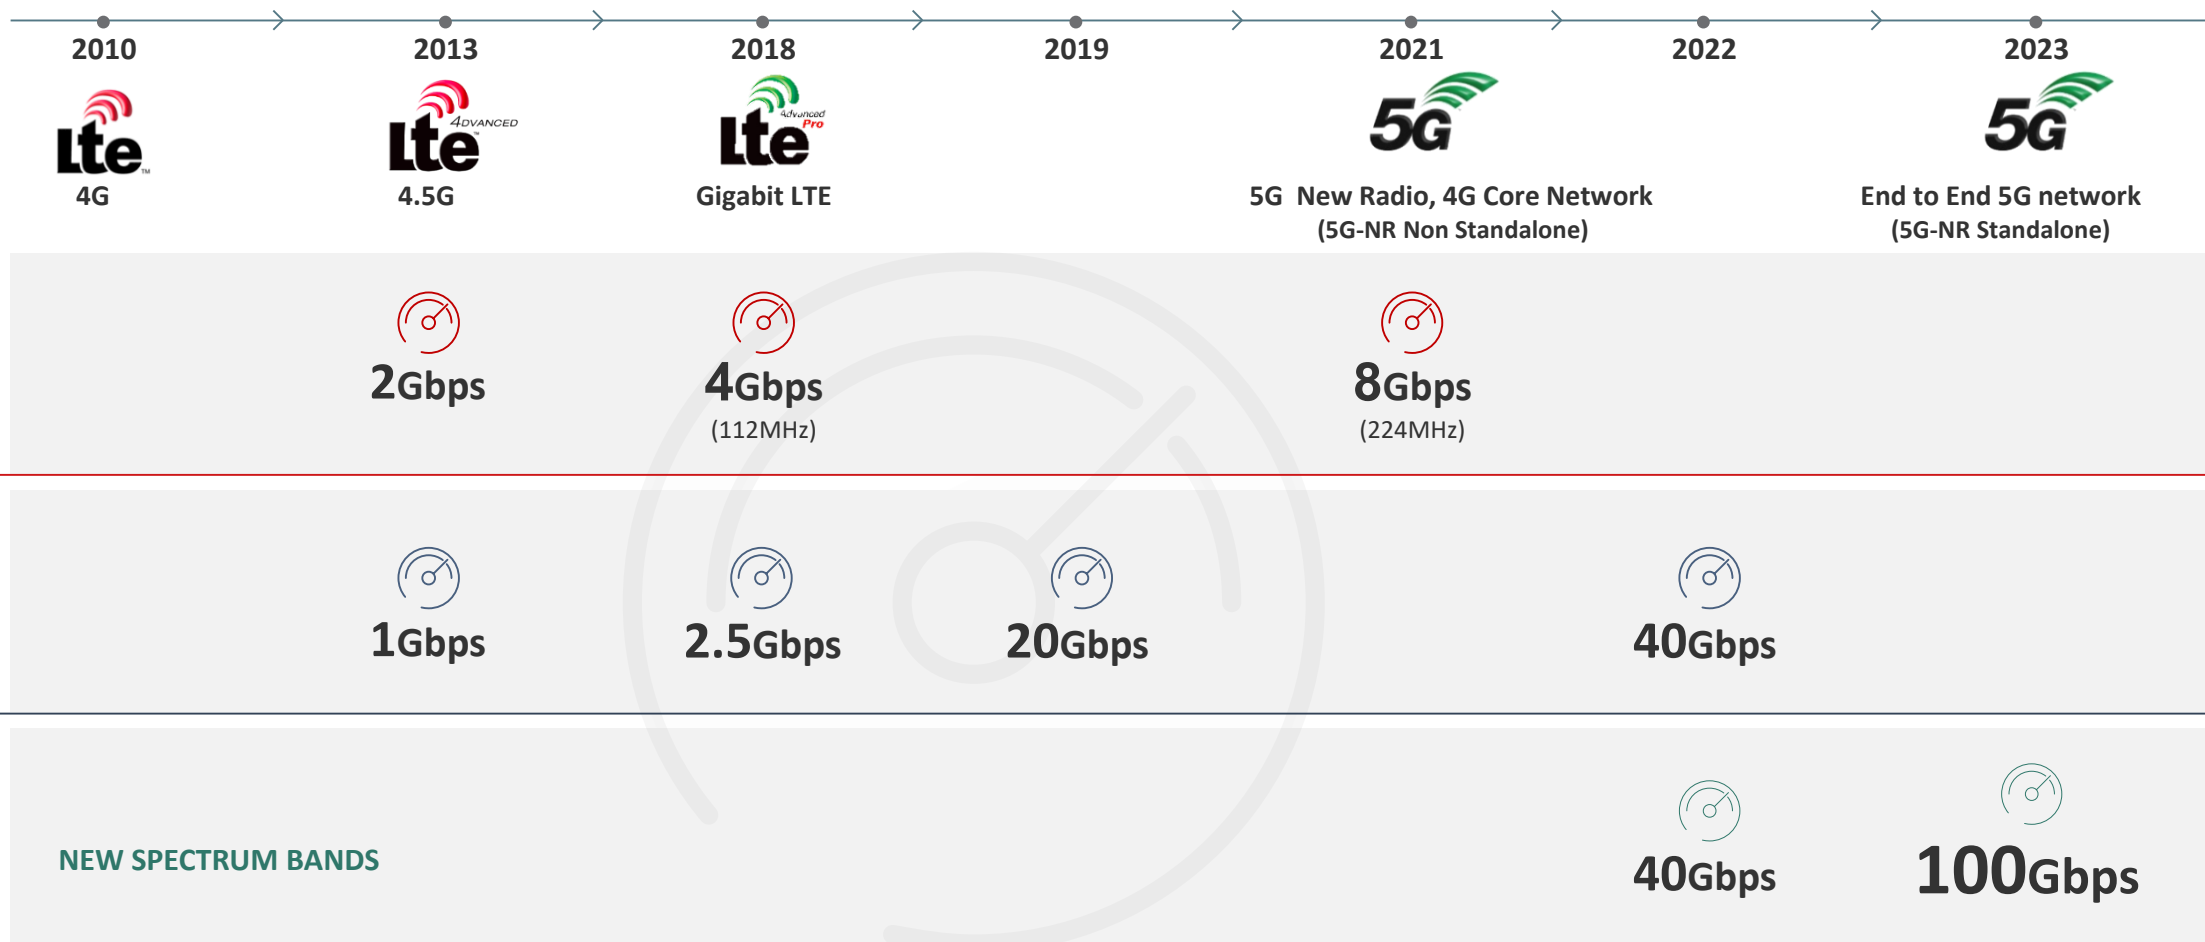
2010
LTE
4G

2013
LTE 4DVANCED
4.5G

2018
LTE Advanced Pro
Gigabit LTE

2019

2021
5G
5G New Radio, 4G Core Network
(5G-NR Non Standalone)

2022

2023
5G
End to End 5G network
(5G-NR Standalone)

2Gbps

4Gbps
(112MHz)

8Gbps
(224MHz)

1Gbps

2.5Gbps

20Gbps

40Gbps

NEW SPECTRUM BANDS

40Gbps

100Gbps